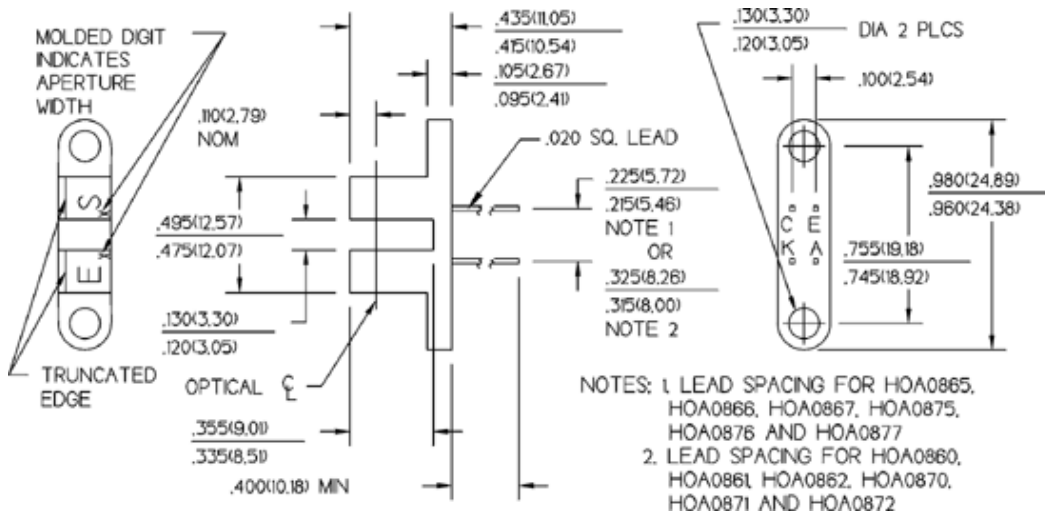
MOLDED DIGIT INDICATES APERTURE WIDTH

S

E

TRUNCATED EDGE

.110(2,79) NOM

.495(12,57)
.475(12,07)

.130(3,30)
.120(3,05)

OPTICAL ℄

.355(9,01)
.335(8,51)

.400(10,18) MIN

.435(11,05)
.415(10,54)

.105(2,67)
.095(2,41)

.020 SQ. LEAD

.225(5,72)
.215(5,46)
NOTE 1
OR
.325(8,26)
.315(8,00)
NOTE 2

.130(3,30)
.120(3,05)
DIA 2 PLCS

.100(2,54)

C E
K A

.980(24,89)
.960(24,38)

.755(19,18)
.745(18,92)

NOTES: 1. LEAD SPACING FOR HOA0865, HOA0866, HOA0867, HOA0875, HOA0876 AND HOA0877
2. LEAD SPACING FOR HOA0860, HOA0861, HOA0862, HOA0870, HOA0871 AND HOA0872